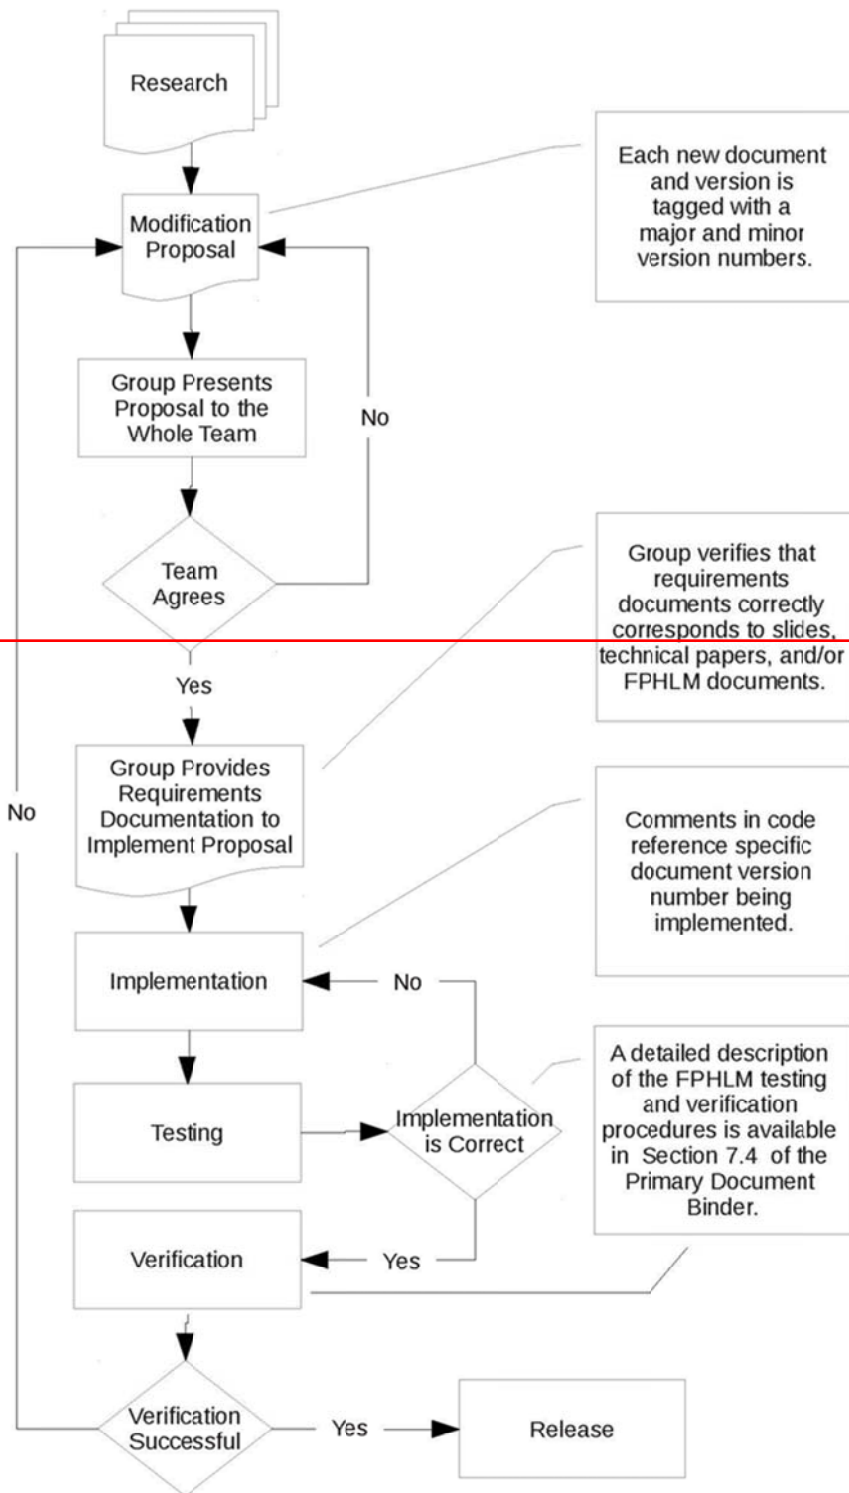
Research

Modification Proposal

Each new document and version is tagged with a major and minor version numbers.

Group Presents Proposal to the Whole Team

No

Team Agrees

Group verifies that requirements documents correctly corresponds to slides, technical papers, and/or FPHLM documents.

Yes

No

Group Provides Requirements Documentation to Implement Proposal

Comments in code reference specific document version number being implemented.

Implementation

No

Testing

Implementation is Correct

A detailed description of the FPHLM testing and verification procedures is available in Section 7.4 of the Primary Document Binder.

Verification

Yes

Verification Successful

Yes

Release